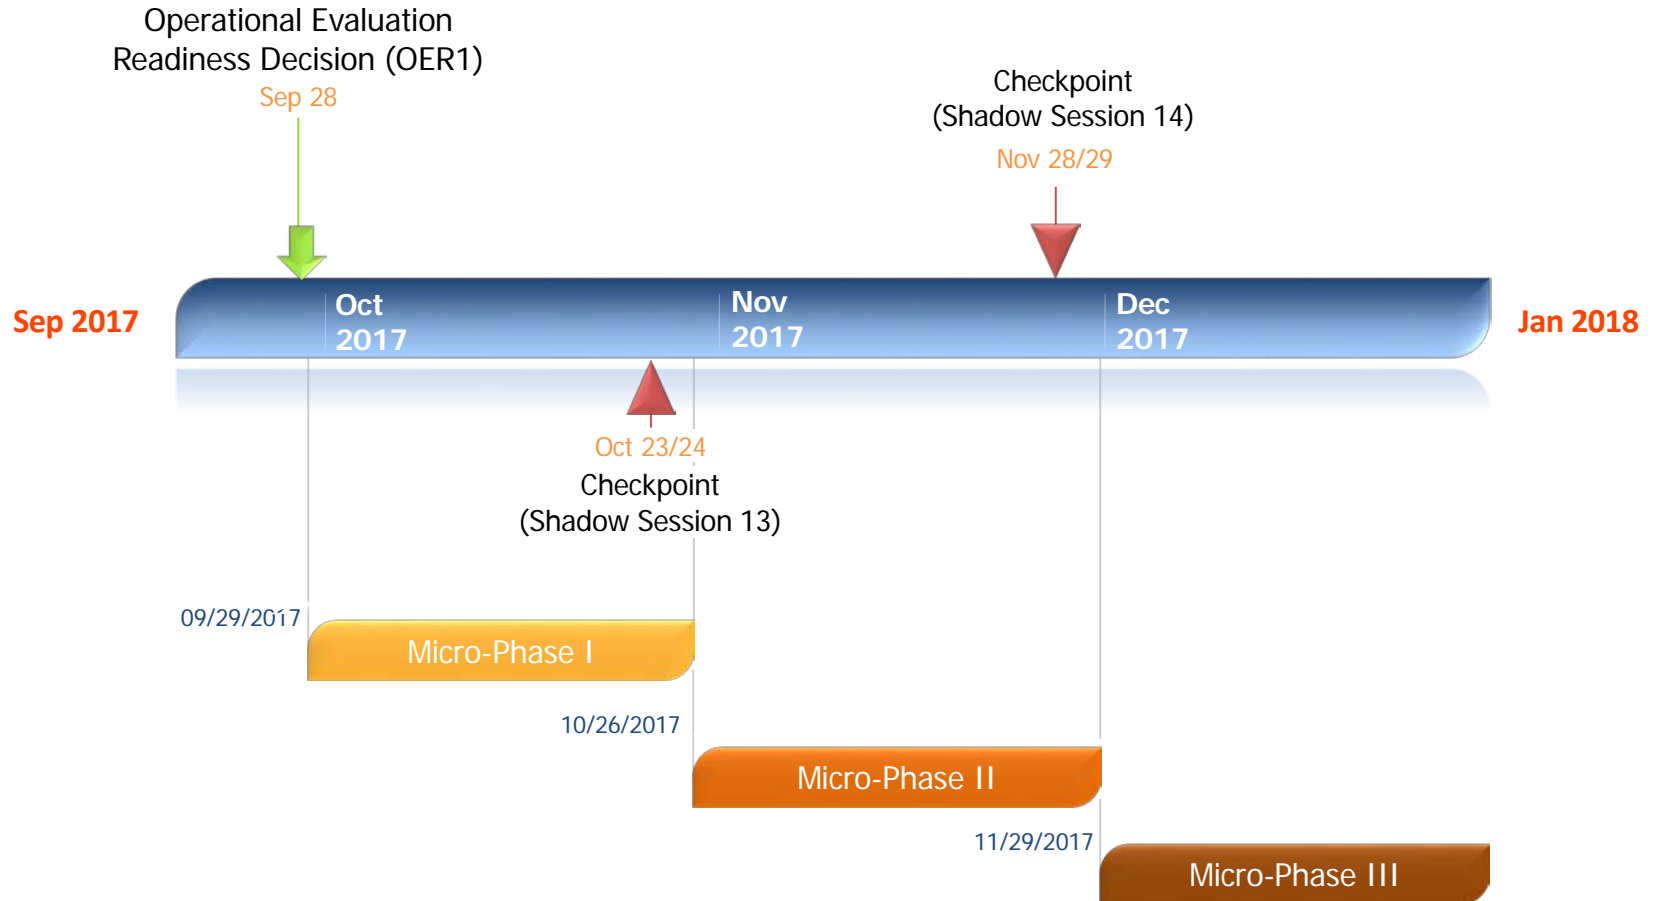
Operational Evaluation Readiness Decision (OER1)
Sep 28

Checkpoint
(Shadow Session 14)
Nov 28/29

Sep 2017

Oct 2017

Nov 2017

Dec 2017

Jan 2018

Oct 23/24
Checkpoint
(Shadow Session 13)

09/29/2017
Micro-Phase I

10/26/2017
Micro-Phase II

11/29/2017
Micro-Phase III